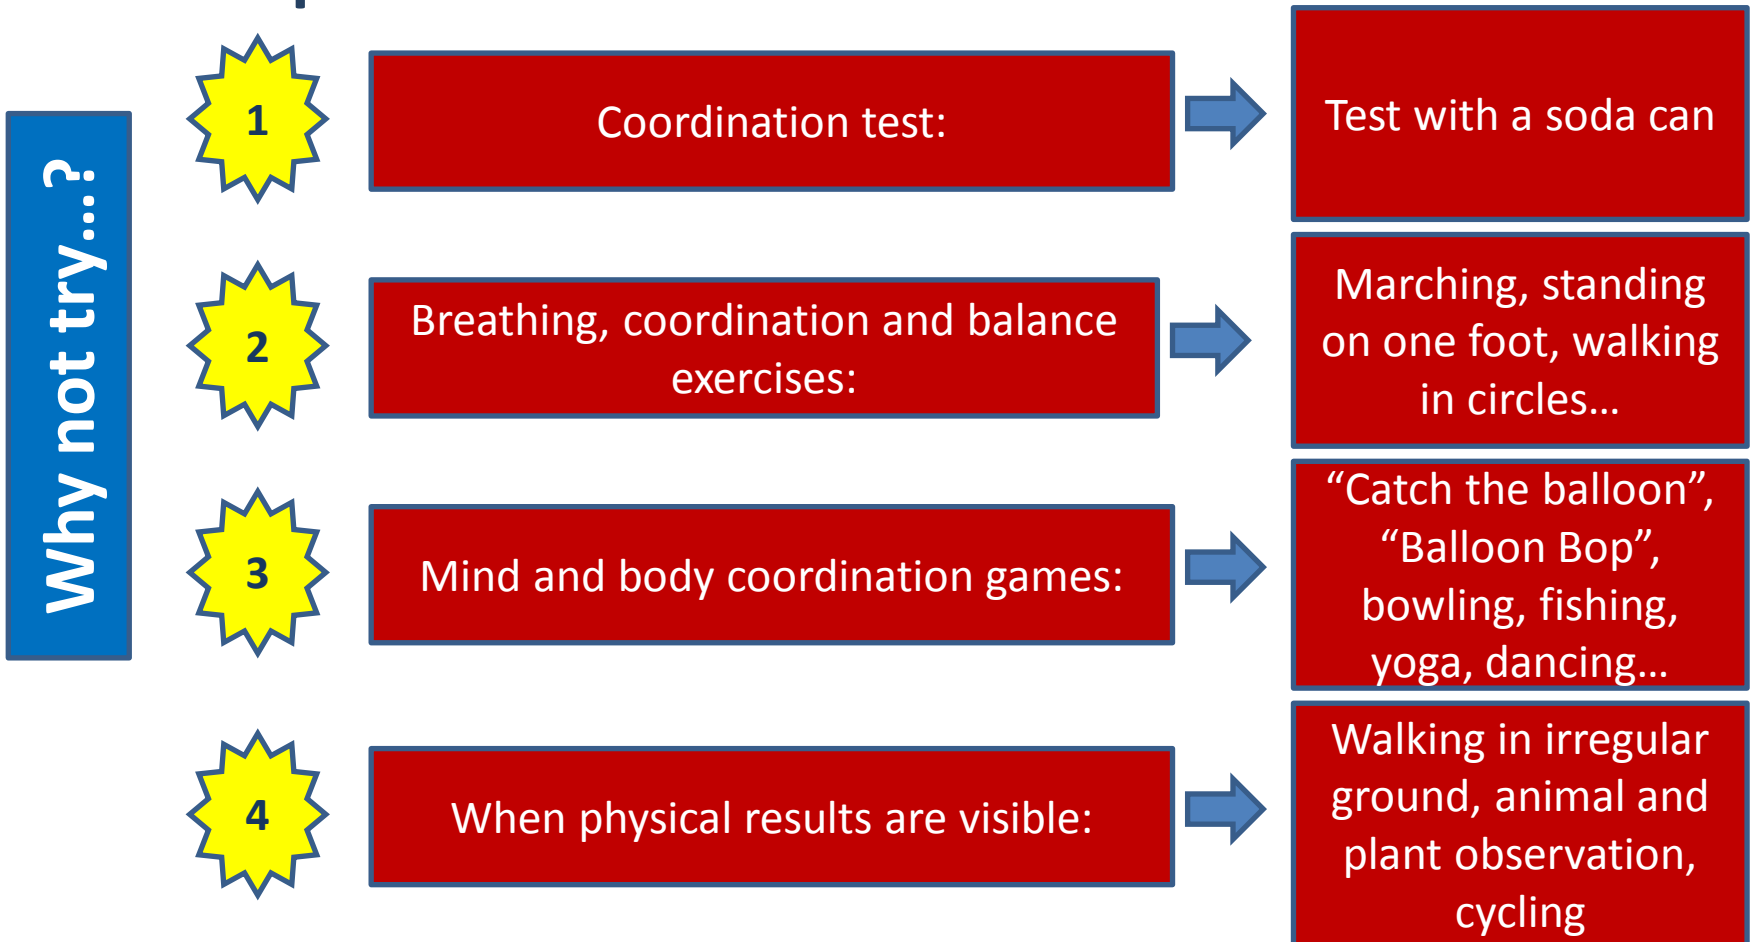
Why not try…?

1

Coordination test:

Test with a soda can

2

Breathing, coordination and balance exercises:

Marching, standing on one foot, walking in circles…

3

Mind and body coordination games:

“Catch the balloon”, “Balloon Bop”, bowling, fishing, yoga, dancing…

4

When physical results are visible:

Walking in irregular ground, animal and plant observation, cycling